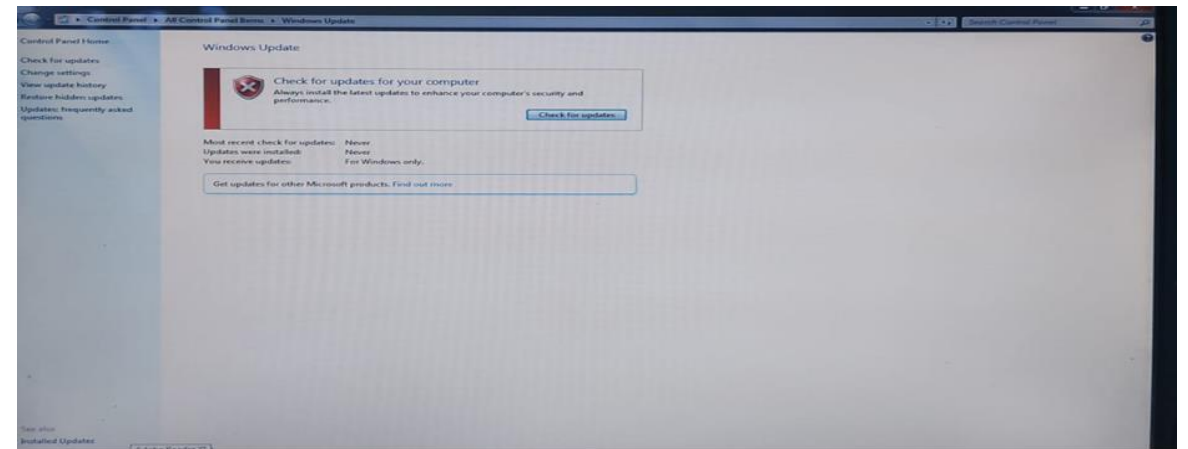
Control Panel ▸ All Control Panel Items ▸ Windows Update

Search Control Panel

Control Panel Home

Check for updates
Change settings
View update history
Restore hidden updates
Updates: frequently asked questions

Windows Update

Check for updates for your computer
Always install the latest updates to enhance your computer's security and performance.

Check for updates

Most recent check for updates: Never
Updates were installed: Never
You receive updates: For Windows only.

Get updates for other Microsoft products. Find out more

See also
Installed Updates
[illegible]